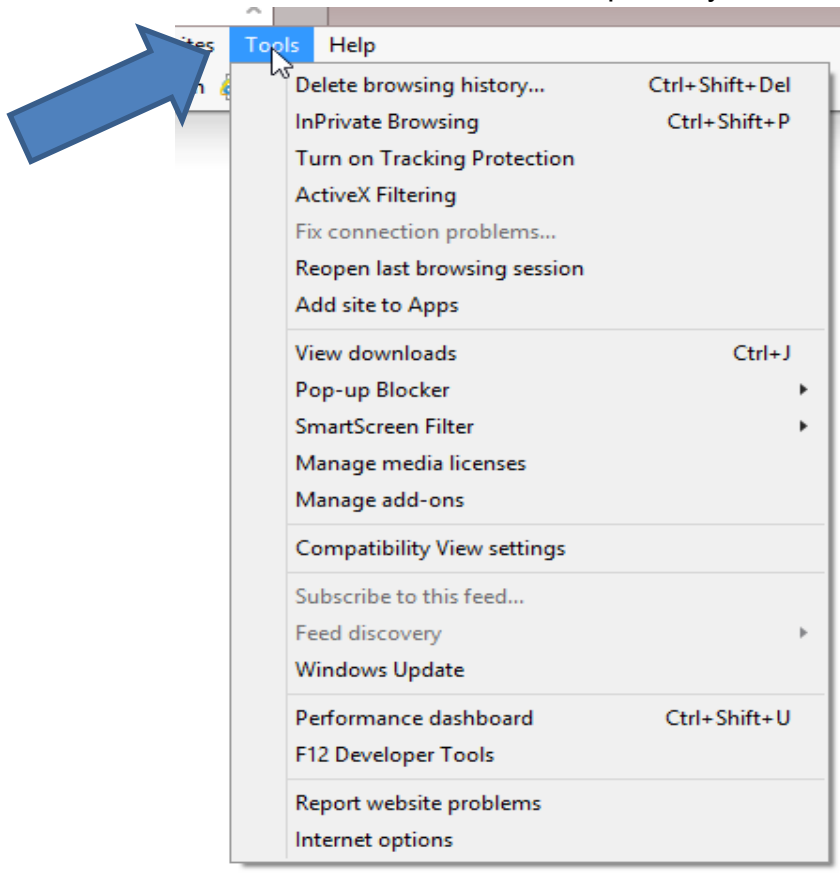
ites Tools Help

Delete browsing history... Ctrl+Shift+Del
InPrivate Browsing Ctrl+Shift+P
Turn on Tracking Protection
ActiveX Filtering
Fix connection problems...
Reopen last browsing session
Add site to Apps

View downloads Ctrl+J
Pop-up Blocker
SmartScreen Filter
Manage media licenses
Manage add-ons

Compatibility View settings

Subscribe to this feed...
Feed discovery
Windows Update

Performance dashboard Ctrl+Shift+U
F12 Developer Tools

Report website problems
Internet options